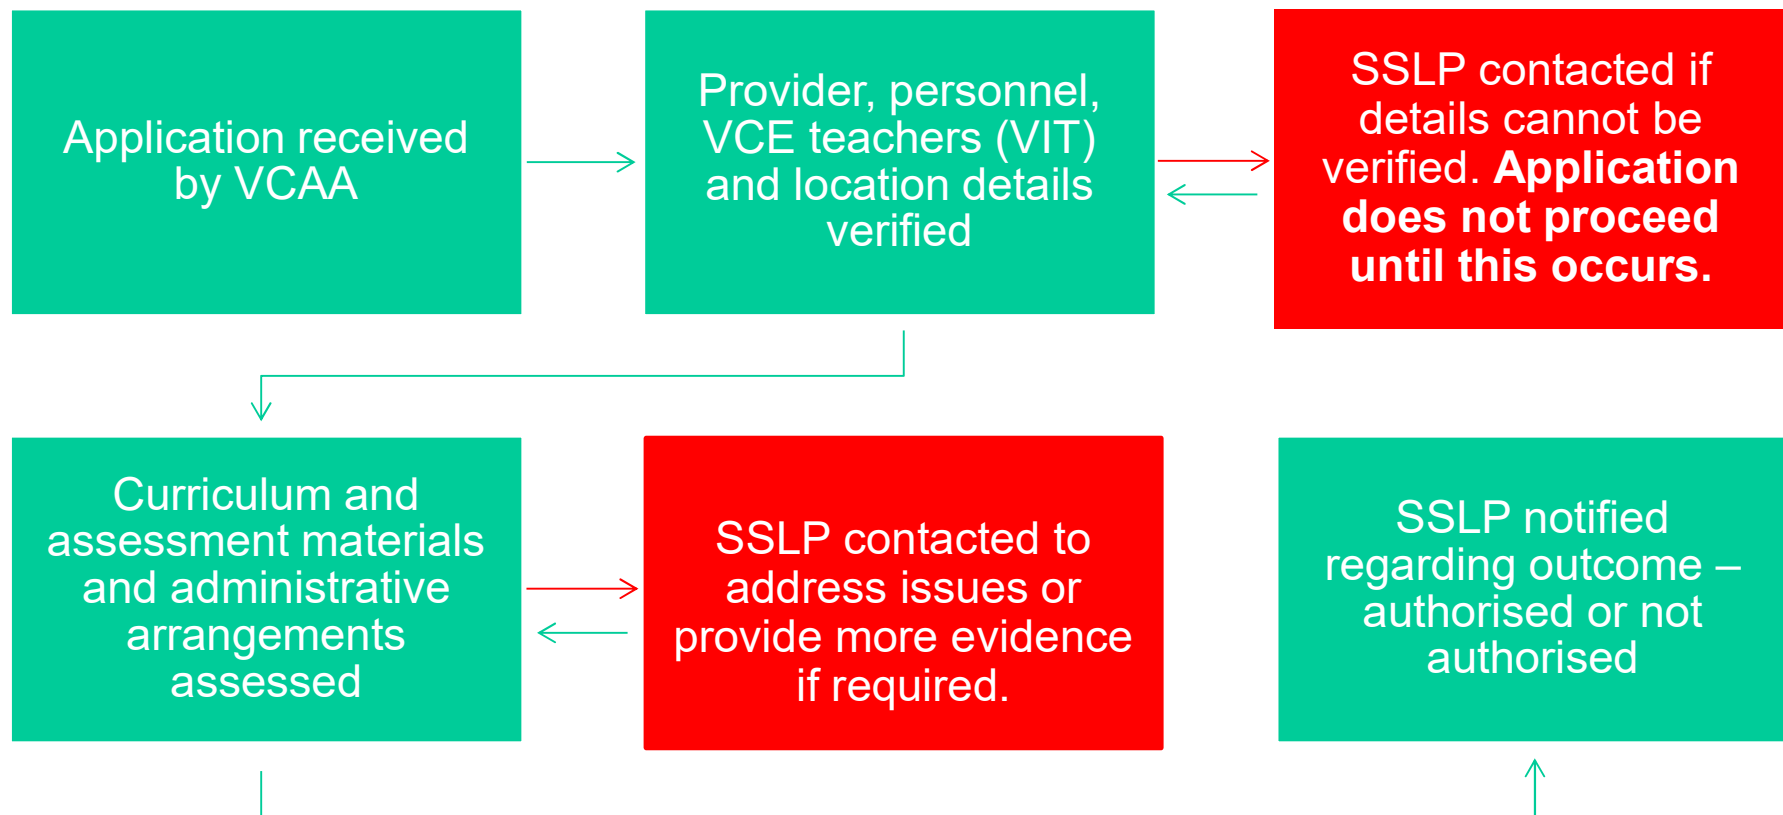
Application received by VCAA

Provider, personnel, VCE teachers (VIT) and location details verified

SSLP contacted if details cannot be verified. **Application does not proceed until this occurs.**

Curriculum and assessment materials and administrative arrangements assessed

SSLP contacted to address issues or provide more evidence if required.

SSLP notified regarding outcome – authorised or not authorised